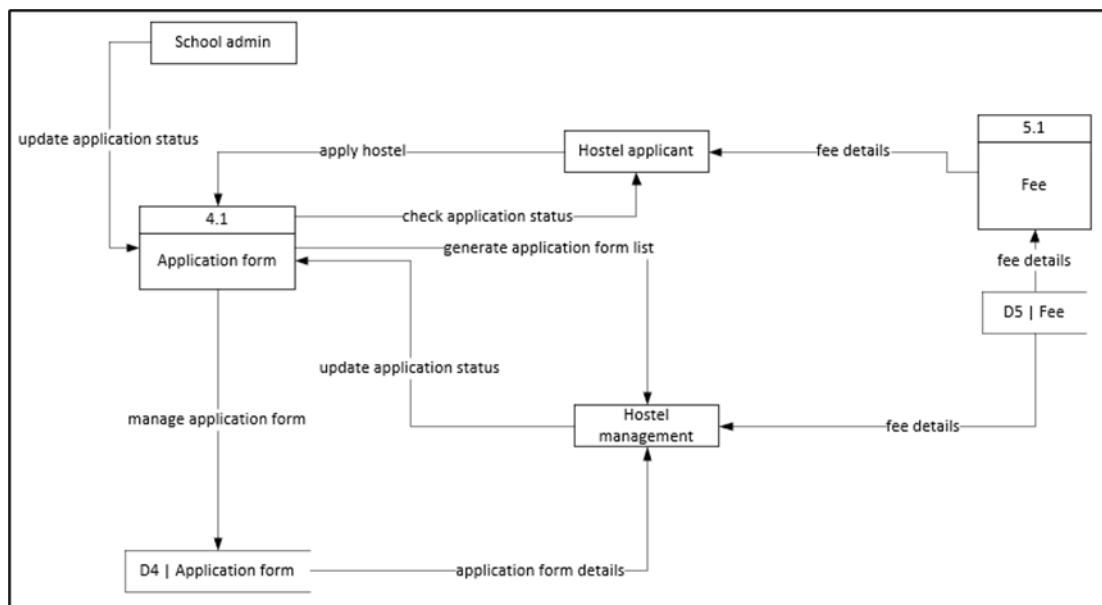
School admin

update application status

apply hostel

Hostel applicant

fee details

5.1

Fee

4.1

Application form

check application status

generate application form list

fee details

D5 | Fee

update application status

manage application form

Hostel management

fee details

D4 | Application form

application form details